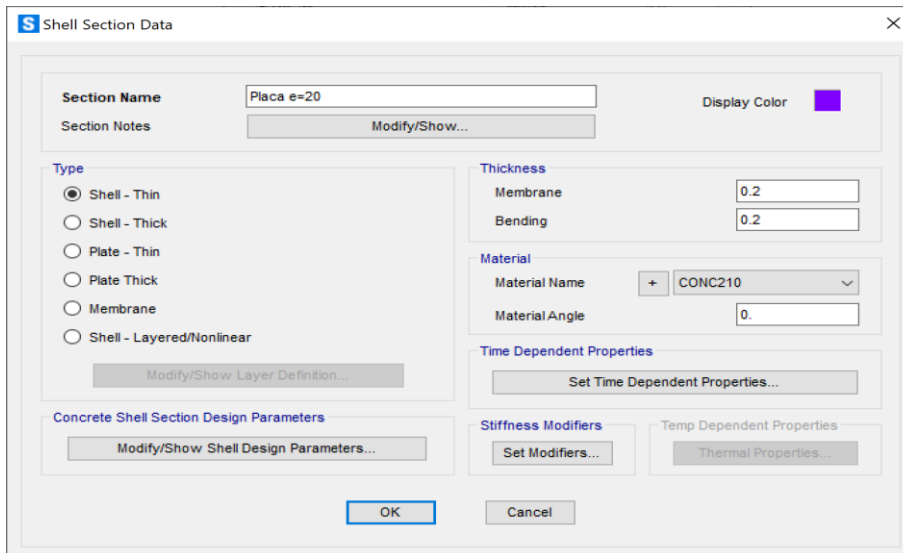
S Shell Section Data

×

Section Name
Placa e=20
Display Color
Section Notes
Modify/Show...

Type
Shell - Thin
Shell - Thick
Plate - Thin
Plate Thick
Membrane
Shell - Layered/Nonlinear
Modify/Show Layer Definition...

Thickness
Membrane
0.2
Bending
0.2

Material
Material Name
+
CONC210
Material Angle
0.

Time Dependent Properties
Set Time Dependent Properties...

Concrete Shell Section Design Parameters
Modify/Show Shell Design Parameters...

Stiffness Modifiers
Set Modifiers...

Temp Dependent Properties
Thermal Properties...

OK
Cancel